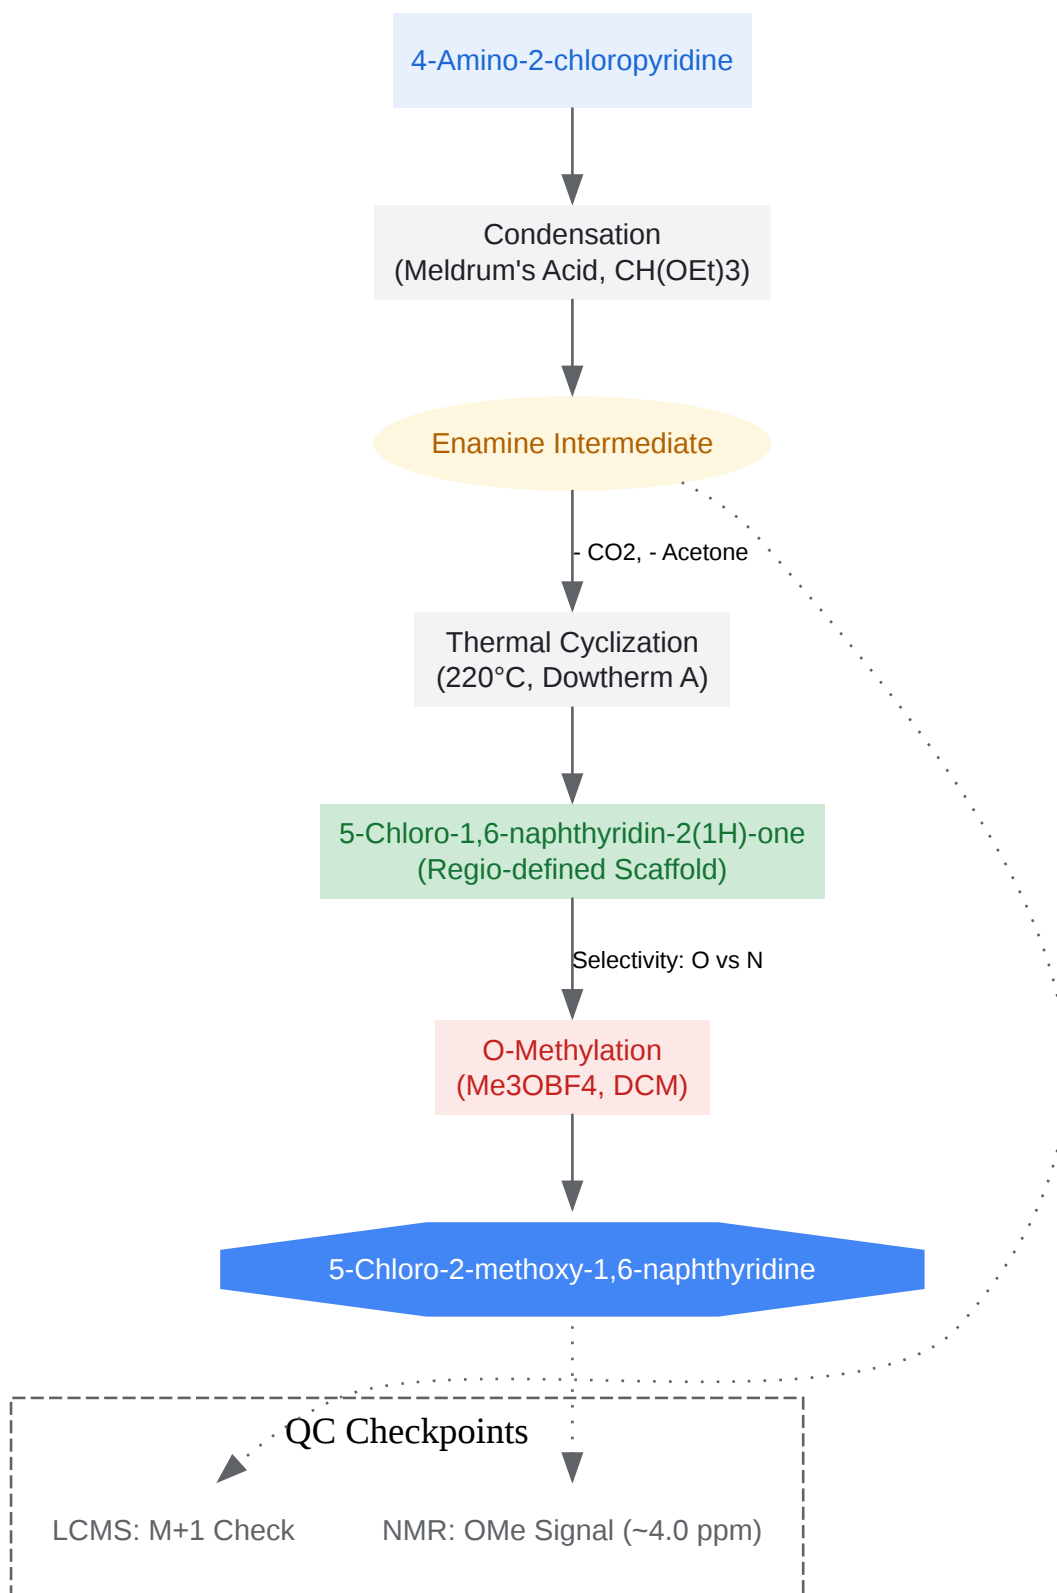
4-Amino-2-chloropyridine

Condensation
(Meldrum's Acid, CH(OEt)3)

Enamine Intermediate

- CO2, - Acetone

Thermal Cyclization
(220°C, Dowtherm A)

5-Chloro-1,6-naphthyridin-2(1H)-one
(Regio-defined Scaffold)

Selectivity: O vs N

O-Methylation
(Me3OBF4, DCM)

5-Chloro-2-methoxy-1,6-naphthyridine

QC Checkpoints

LCMS: M+1 Check

NMR: OMe Signal (~4.0 ppm)